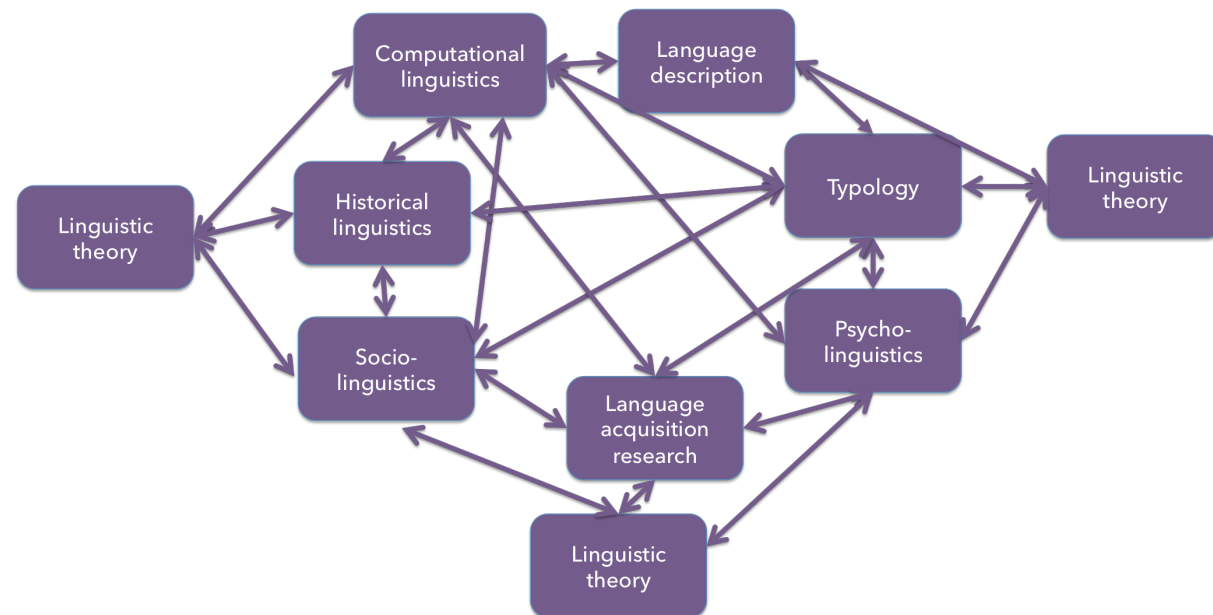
Computational linguistics

Language description

Linguistic theory

Historical linguistics

Typology

Linguistic theory

Socio-linguistics

Psycho-linguistics

Language acquisition research

Linguistic theory